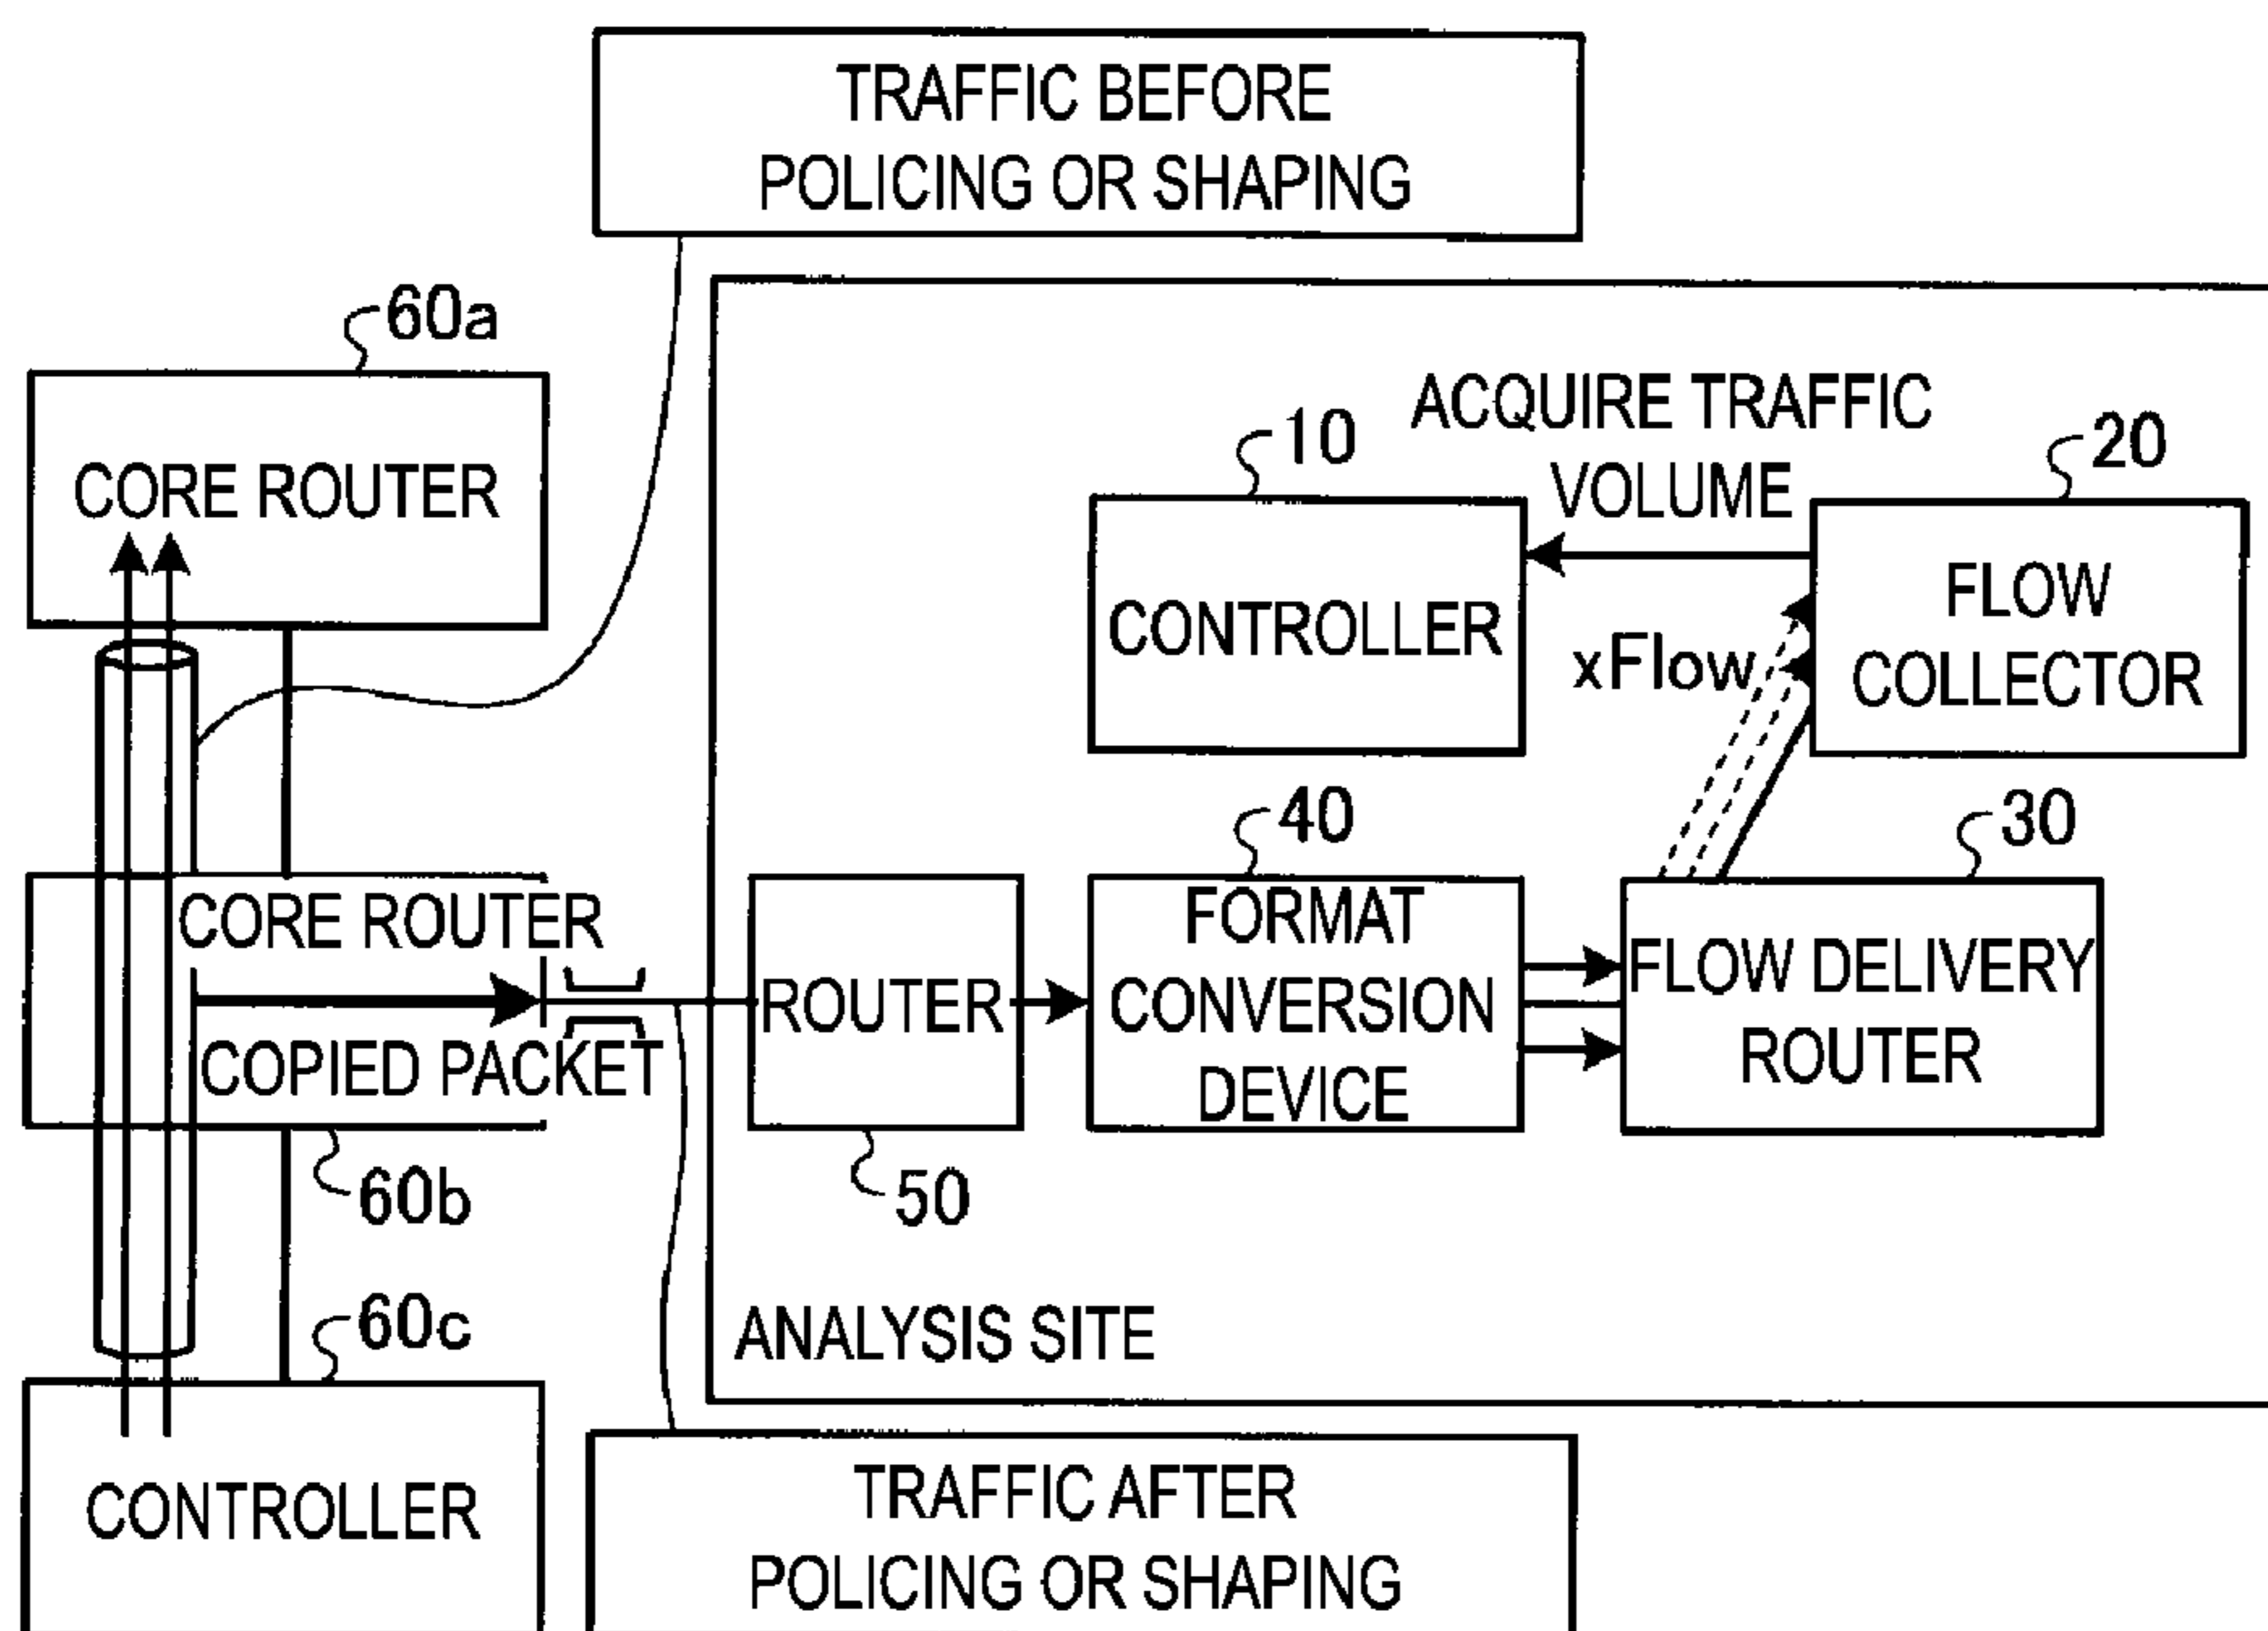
TRAFFIC BEFORE POLICING OR SHAPING

60a

CORE ROUTER

CORE ROUTER

COPIED PACKET

60b

60c

CONTROLLER

TRAFFIC AFTER POLICING OR SHAPING

ACQUIRE TRAFFIC VOLUME

10

CONTROLLER

20

FLOW COLLECTOR

xFlow

40

FORMAT CONVERSION DEVICE

30

FLOW DELIVERY ROUTER

ROUTER

50

ANALYSIS SITE